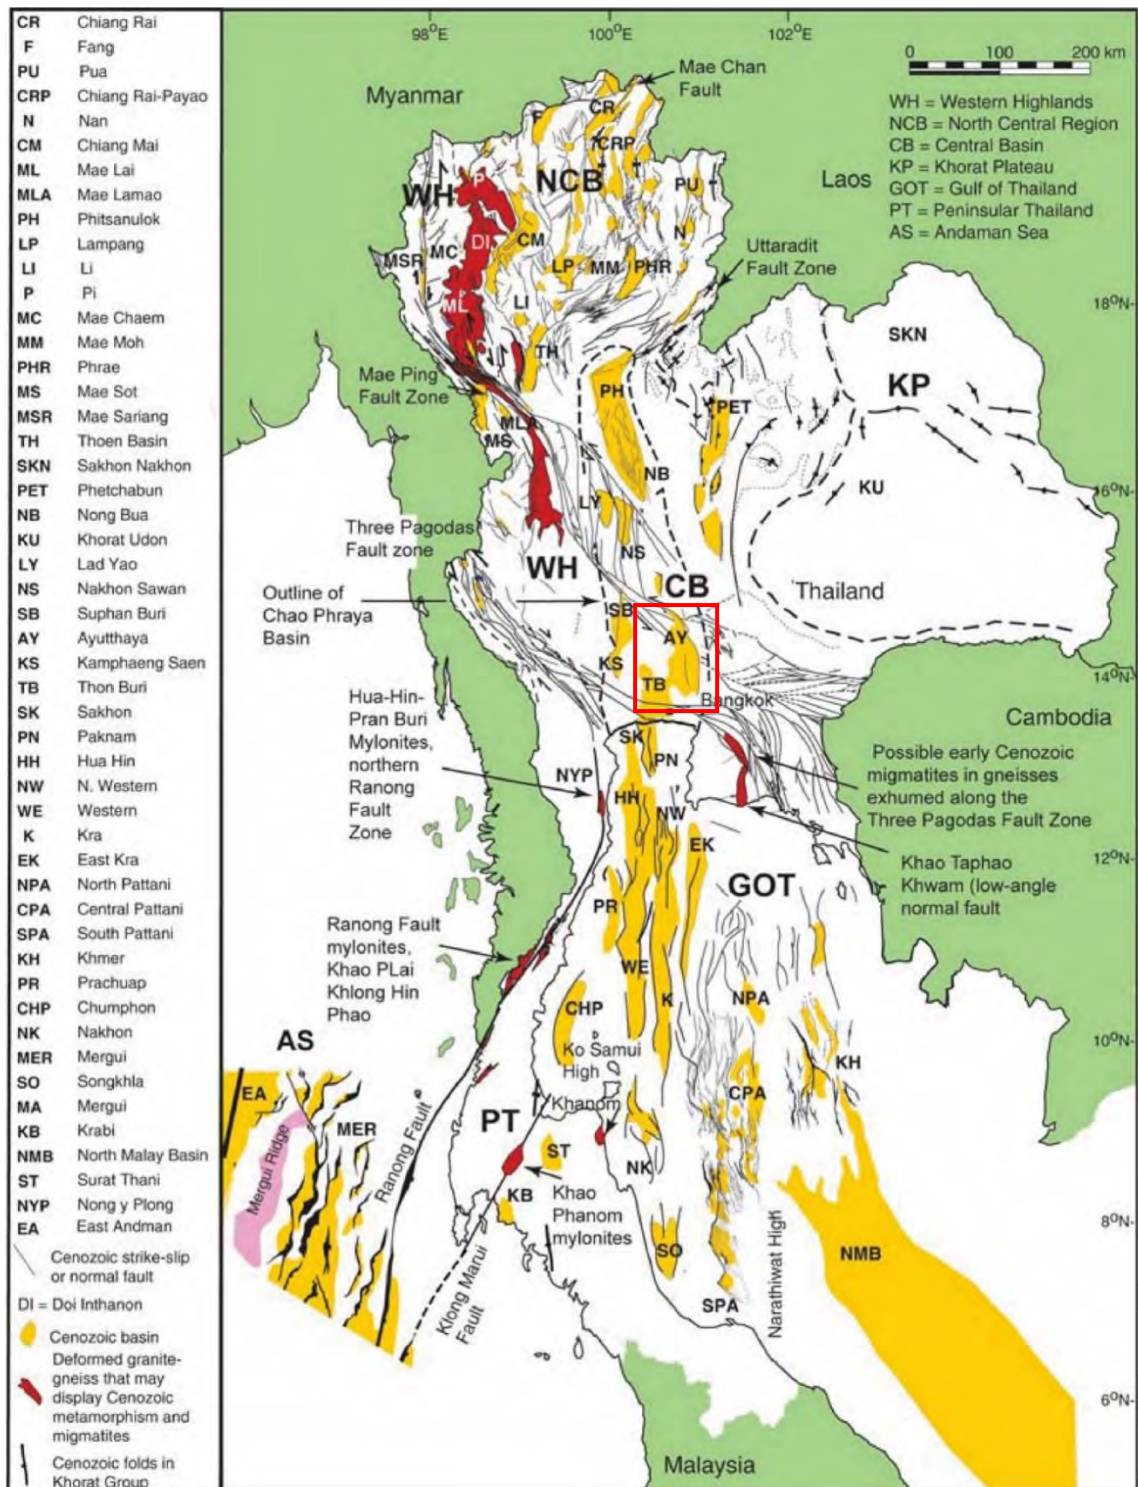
| | |
|---|---|
| CR | Chiang Rai |
| F | Fang |
| PU | Pua |
| CRP | Chiang Rai-Payao |
| N | Nan |
| CM | Chiang Mai |
| ML | Mae Lai |
| MLA | Mae Lamao |
| PH | Phitsanulok |
| LP | Lampang |
| LI | Li |
| P | Pi |
| MC | Mae Chaem |
| MM | Mae Moh |
| PHR | Phrae |
| MS | Mae Sot |
| MSR | Mae Sariang |
| TH | Thoen Basin |
| SKN | Sakhon Nakhon |
| PET | Phetchabun |
| NB | Nong Bua |
| KU | Khorat Udon |
| LY | Lad Yao |
| NS | Nakhon Sawan |
| SB | Suphan Buri |
| AY | Ayutthaya |
| KS | Kamphaeng Saen |
| TB | Thon Buri |
| SK | Sakhon |
| PN | Paknam |
| HH | Hua Hin |
| NW | N. Western |
| WE | Western |
| K | Kra |
| EK | East Kra |
| NPA | North Pattani |
| CPA | Central Pattani |
| SPA | South Pattani |
| KH | Khmer |
| PR | Prachuap |
| CHP | Chumphon |
| NK | Nakhon |
| MER | Mergui |
| SO | Songkhla |
| MA | Mergui |
| KB | Krabi |
| NMB | North Malay Basin |
| ST | Surat Thani |
| NYP | Nong y Plong |
| EA | East Andman |

Cenozoic strike-slip or normal fault

DI = Doi Inthanon

Cenozoic basin

Deformed granite-gneiss that may display Cenozoic metamorphism and migmatites

Cenozoic folds in Khorat Group

98°E 100°E 102°E

0 100 200 km

WH = Western Highlands
NCB = North Central Region
CB = Central Basin
KP = Khorat Plateau
GOT = Gulf of Thailand
PT = Peninsular Thailand
AS = Andaman Sea

Myanmar

Mae Chan Fault

CR F CRP PU N

WH NCB

P DI CM MSR MC ML LP MM PHR LI TH

Laos

Uttaradit Fault Zone

18°N

SKN

KP

Mae Ping Fault Zone

PH PET MLA MS NB LY

KU

16°N

Three Pagodas Fault zone

WH NS CB

Thailand

Outline of Chao Phraya Basin

SB AY KS TB

Bangkok

14°N

Hua-Hin-Pran Buri Mylonites, northern Ranong Fault Zone

NYP SK PN HH NW EK

Cambodia

Possible early Cenozoic migmatites in gneisses exhumed along the Three Pagodas Fault Zone

Khao Taphao Khwam (low-angle normal fault

12°N

GOT

PR WE K

Ranong Fault mylonites, Khao PLai Khlong Hin Phao

AS

CHP NPA

Ko Samui High

10°N

KH

EA Mergui Ridge MER

Ranong Fault

PT

Khanom

CPA

ST NK

KB

Khao Phanom mylonites

8°N

SO

Narathiwat High

NMB

Klong Marui Fault

SPA

6°N

Malaysia